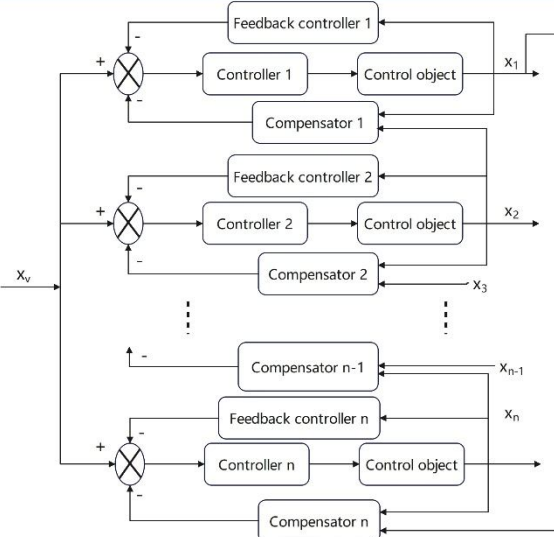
Feedback controller 1
-
+
Controller 1
Control object
$x_1$
-
Compensator 1
Feedback controller 2
-
+
Controller 2
Control object
$x_2$
-
Compensator 2
$x_3$
$x_v$
-
Compensator n-1
$x_{n-1}$
$x_n$
Feedback controller n
-
+
Controller n
Control object
-
Compensator n